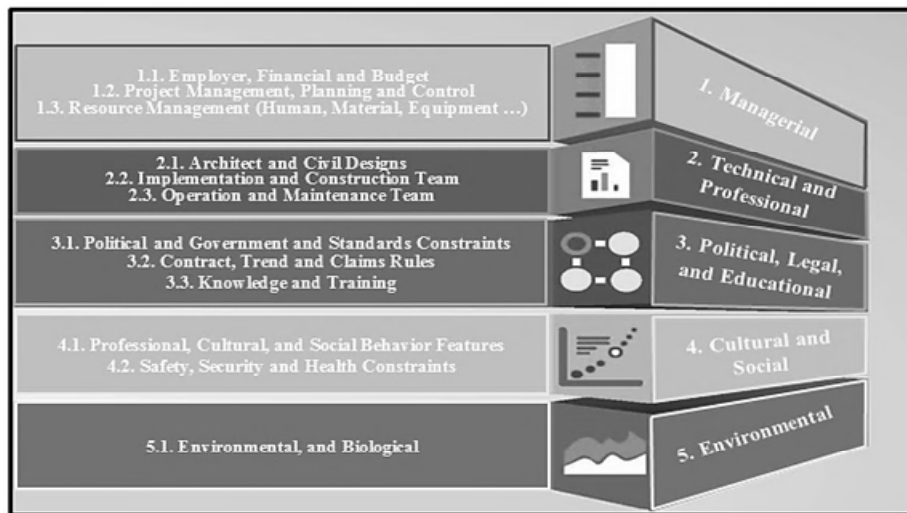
1.1. Employer, Financial and Budget
1.2. Project Management, Planning and Control
1.3. Resource Management (Human, Material, Equipment ...)

1. Managerial

2.1. Architect and Civil Designs
2.2. Implementation and Construction Team
2.3. Operation and Maintenance Team

2. Technical and Professional

3.1. Political and Government and Standards Constraints
3.2. Contract, Trend and Claims Rules
3.3. Knowledge and Training

3. Political, Legal, and Educational

4.1. Professional, Cultural, and Social Behavior Features
4.2. Safety, Security and Health Constraints

4. Cultural and Social

5.1. Environmental, and Biological

5. Environmental